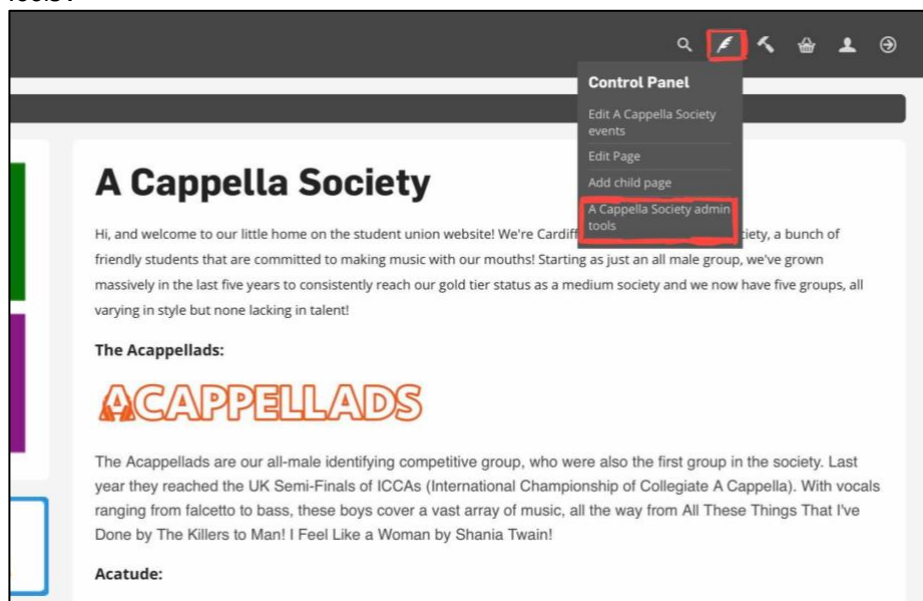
Control Panel

Edit A Cappella Society events

Edit Page

Add child page

A Cappella Society admin tools

A Cappella Society

Hi, and welcome to our little home on the student union website! We're Cardiff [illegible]ciety, a bunch of friendly students that are committed to making music with our mouths! Starting as just an all male group, we've grown massively in the last five years to consistently reach our gold tier status as a medium society and we now have five groups, all varying in style but none lacking in talent!

The Acappellads:

ACAPPELLADS

The Acappellads are our all-male identifying competitive group, who were also the first group in the society. Last year they reached the UK Semi-Finals of ICCAs (International Championship of Collegiate A Cappella). With vocals ranging from falcetto to bass, these boys cover a vast array of music, all the way from All These Things That I've Done by The Killers to Man! I Feel Like a Woman by Shania Twain!

Acatude: